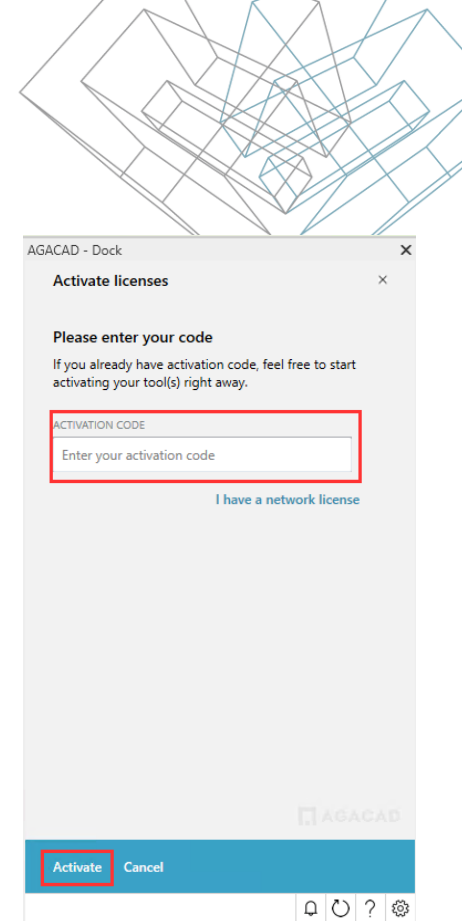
AGACAD - Dock
×

Activate licenses
×

Please enter your code

If you already have activation code, feel free to start activating your tool(s) right away.

ACTIVATION CODE

Enter your activation code

I have a network license

AGACAD

Activate
Cancel